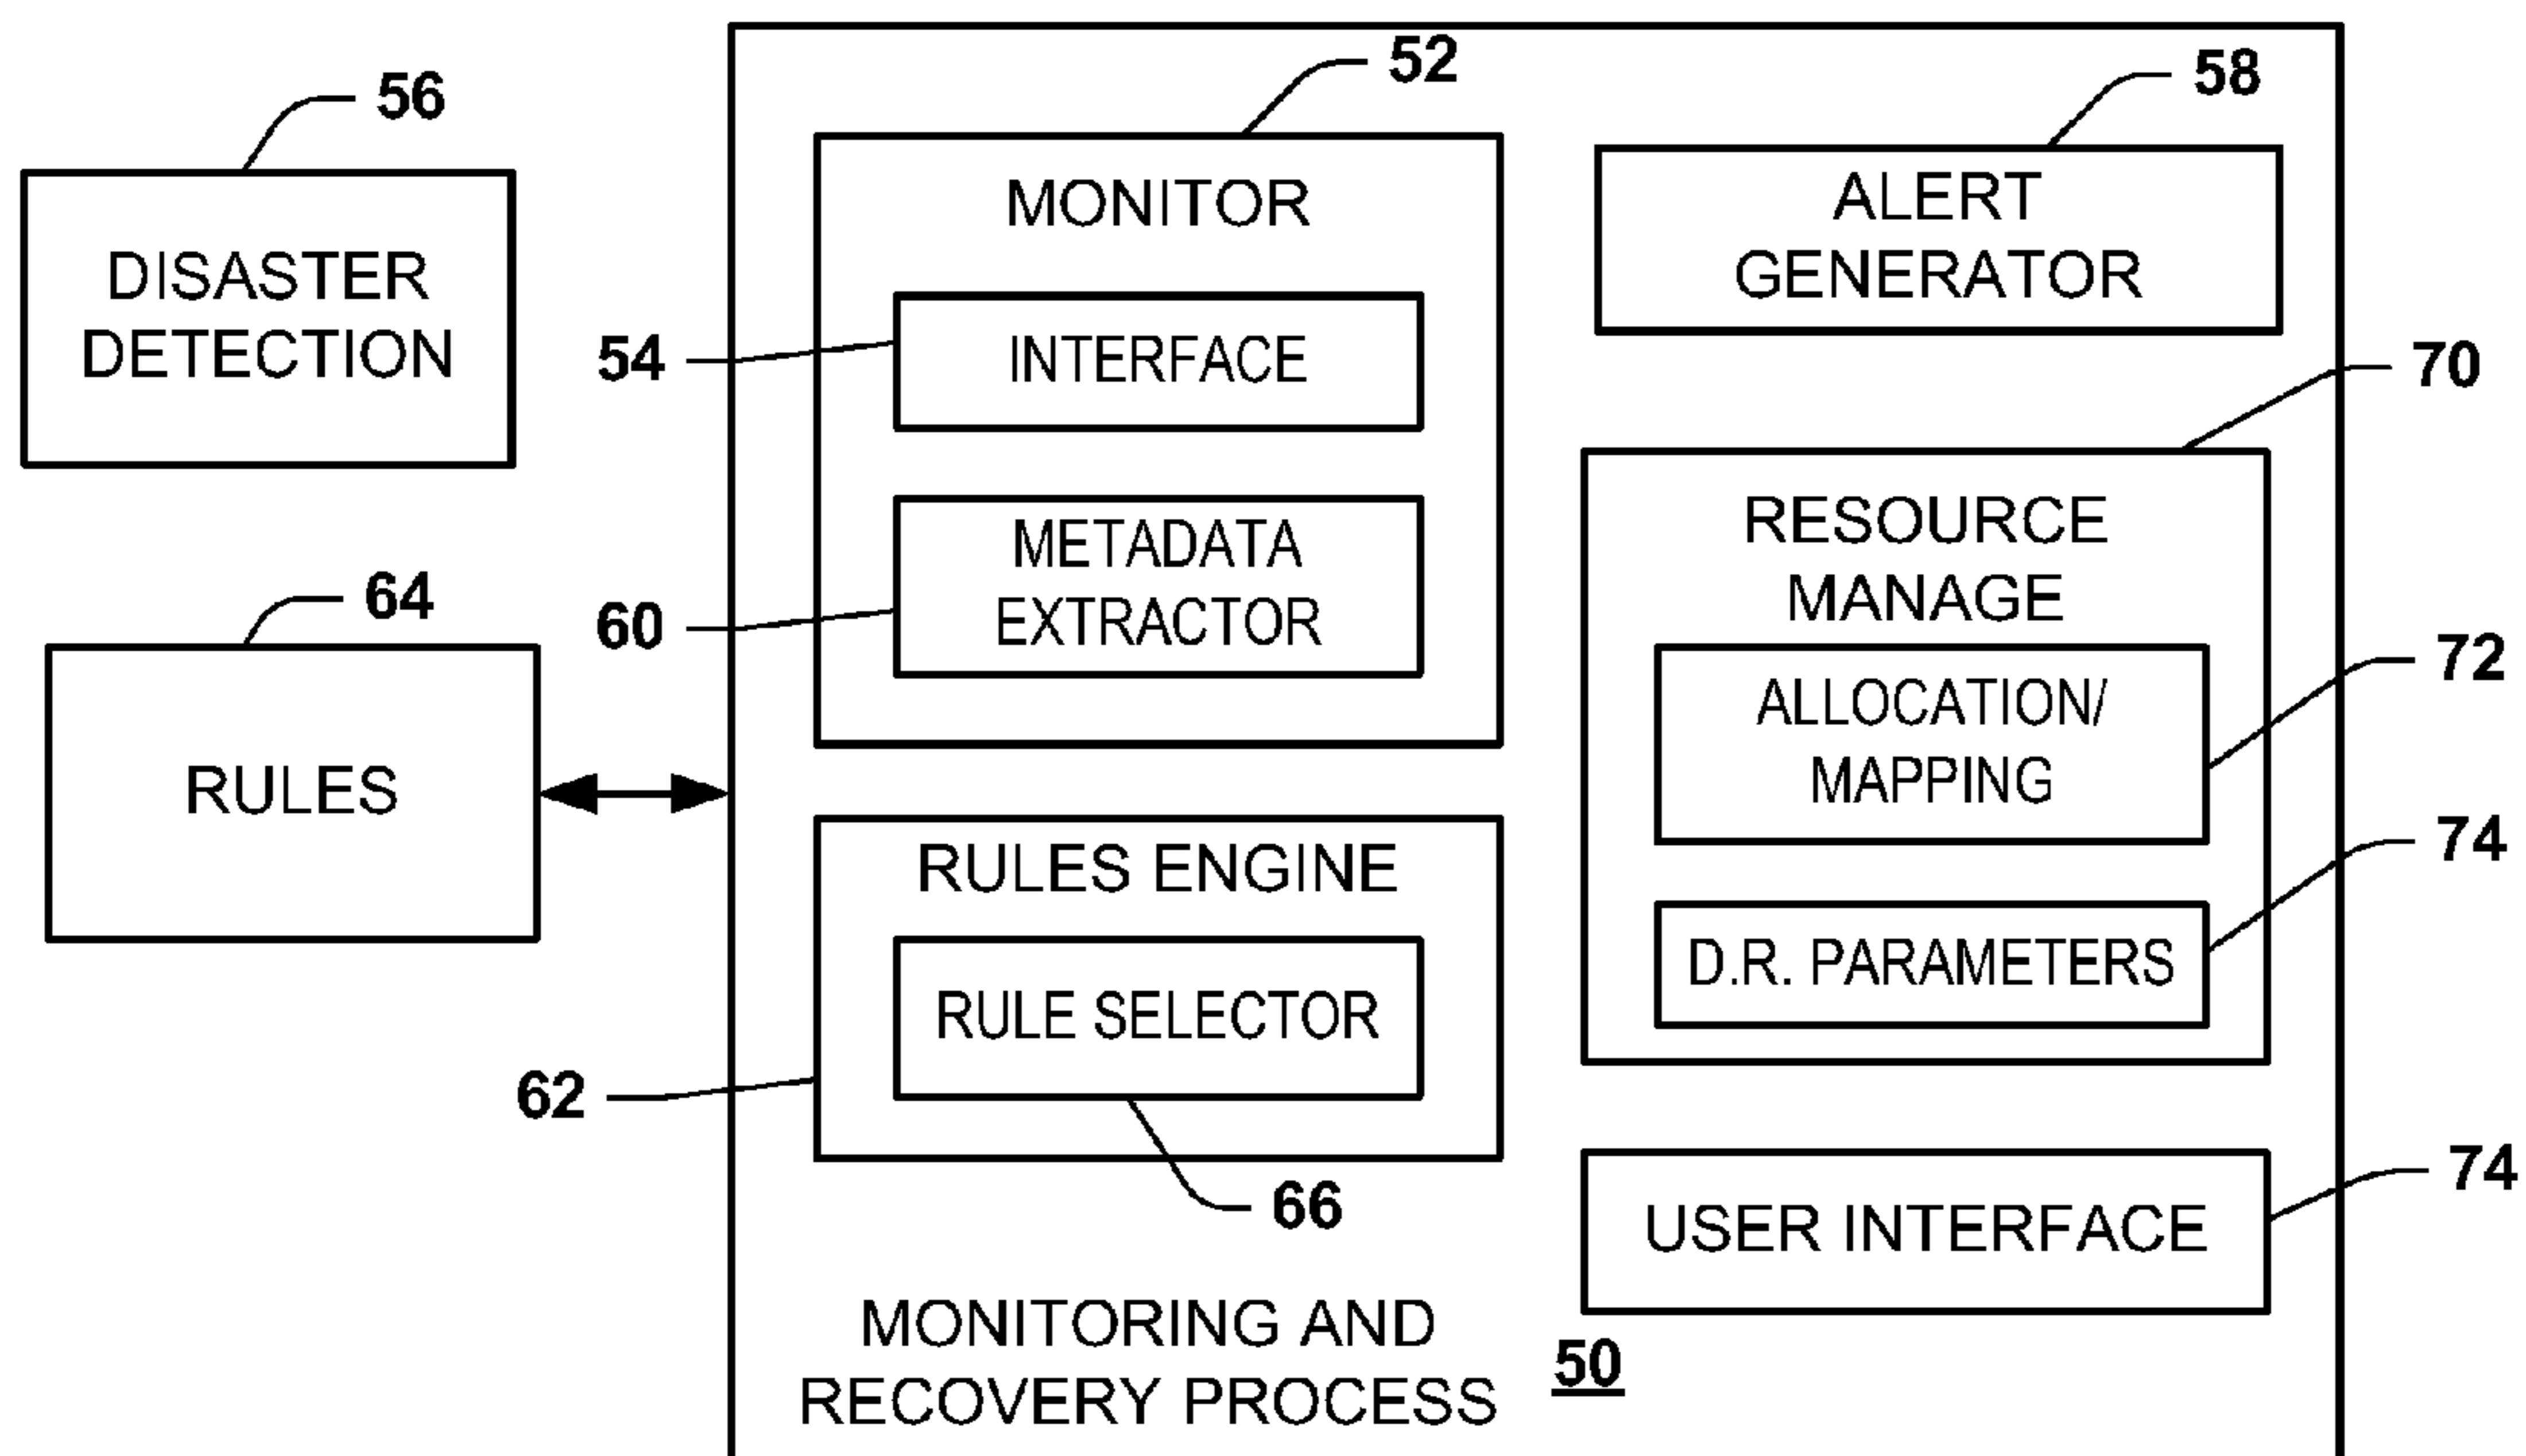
56
DISASTER DETECTION

64
RULES

52
MONITOR
54
INTERFACE
60
METADATA EXTRACTOR

RULES ENGINE
62
RULE SELECTOR
66

58
ALERT GENERATOR

70
RESOURCE MANAGE
72
ALLOCATION/ MAPPING
74
D.R. PARAMETERS

74
USER INTERFACE

MONITORING AND RECOVERY PROCESS
50